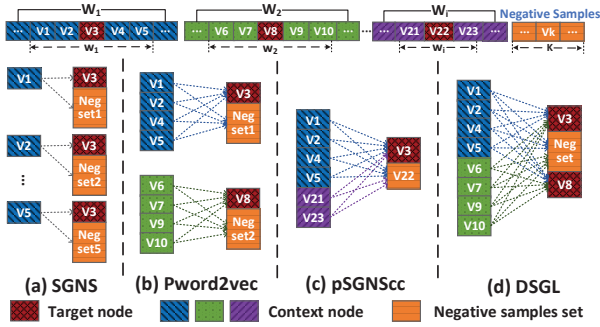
W₁ W₂ Wᵢ Negative Samples

... V1 V2 V3 V4 V5 ... ... V6 V7 V8 V9 V10 ... ... V21 V22 V23 ... ... Vk ...

w₁ w₂ wᵢ K

V1 V3 Neg set1
V2 V3 Neg set2
⋮
V5 V3 Neg set5

V1 V2 V4 V5 V3 Neg set1
V6 V7 V9 V10 V8 Neg set2

V1 V2 V4 V5 V21 V23 V3 V22

V1 V2 V4 V5 V6 V7 V9 V10 V3 Neg set V8

(a) SGNS (b) Pword2vec (c) pSGNScc (d) DSGL

Target node Context node Negative samples set